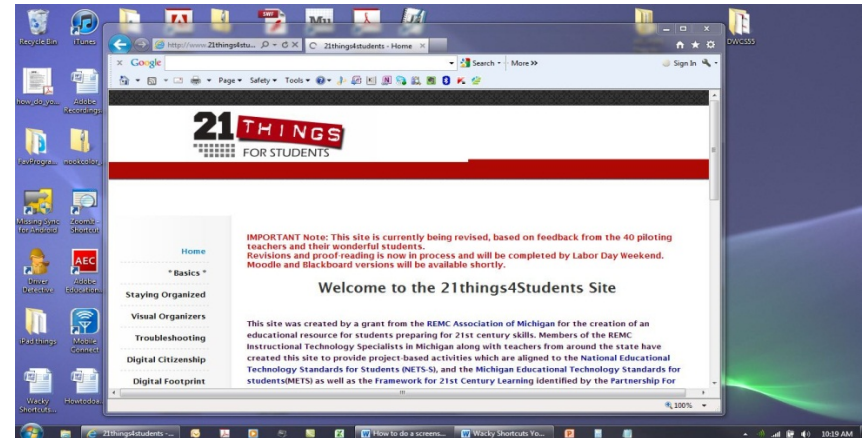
Recycle Bin
iTunes
how_do_you...
Adobe Recordings
FavProgra...
mookcolor...
Missing Sync for Android
Zoomit - Shortcut
Driver Detective
Adobe Education...
iPad things
Mobile Connect
Wacky Shortcuts...
Howtodoa...
DWC535

http://www.21things4stu... 
21things4students - Home
Google
Search · More »
Sign In
Page · Safety · Tools ·

21 THINGS FOR STUDENTS

Home
* Basics *
Staying Organized
Visual Organizers
Troubleshooting
Digital Citizenship
Digital Footprint

IMPORTANT Note: This site is currently being revised, based on feedback from the 40 piloting teachers and their wonderful students.
Revisions and proof-reading is now in process and will be completed by Labor Day Weekend. Moodle and Blackboard versions will be available shortly.

Welcome to the 21things4Students Site

This site was created by a grant from the REMC Association of Michigan for the creation of an educational resource for students preparing for 21st century skills. Members of the REMC Instructional Technology Specialists in Michigan along with teachers from around the state have created this site to provide project-based activities which are aligned to the National Educational Technology Standards for Students (NETS-S), and the Michigan Educational Technology Standards for students(METS) as well as the Framework for 21st Century Learning identified by the Partnership For

100%

21things4students -...
How to do a screens...
Wacky Shortcuts Yo...
10:19 AM